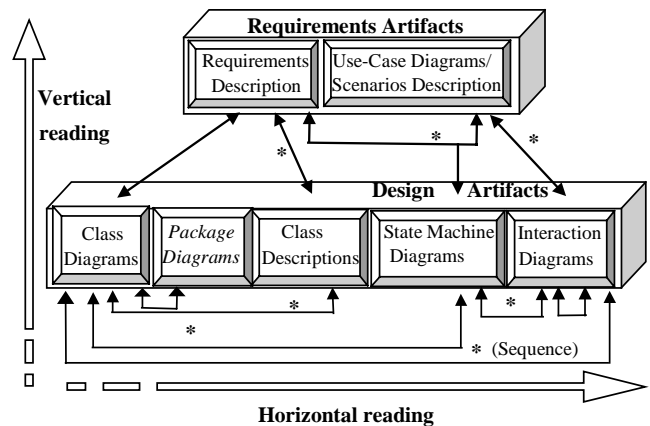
Requirements Artifacts

Requirements Description

Use-Case Diagrams/ Scenarios Description

Vertical reading

*

*

*

Design Artifacts

Class Diagrams

*Package Diagrams*

Class Descriptions

State Machine Diagrams

Interaction Diagrams

*

*

*

* (Sequence)

Horizontal reading